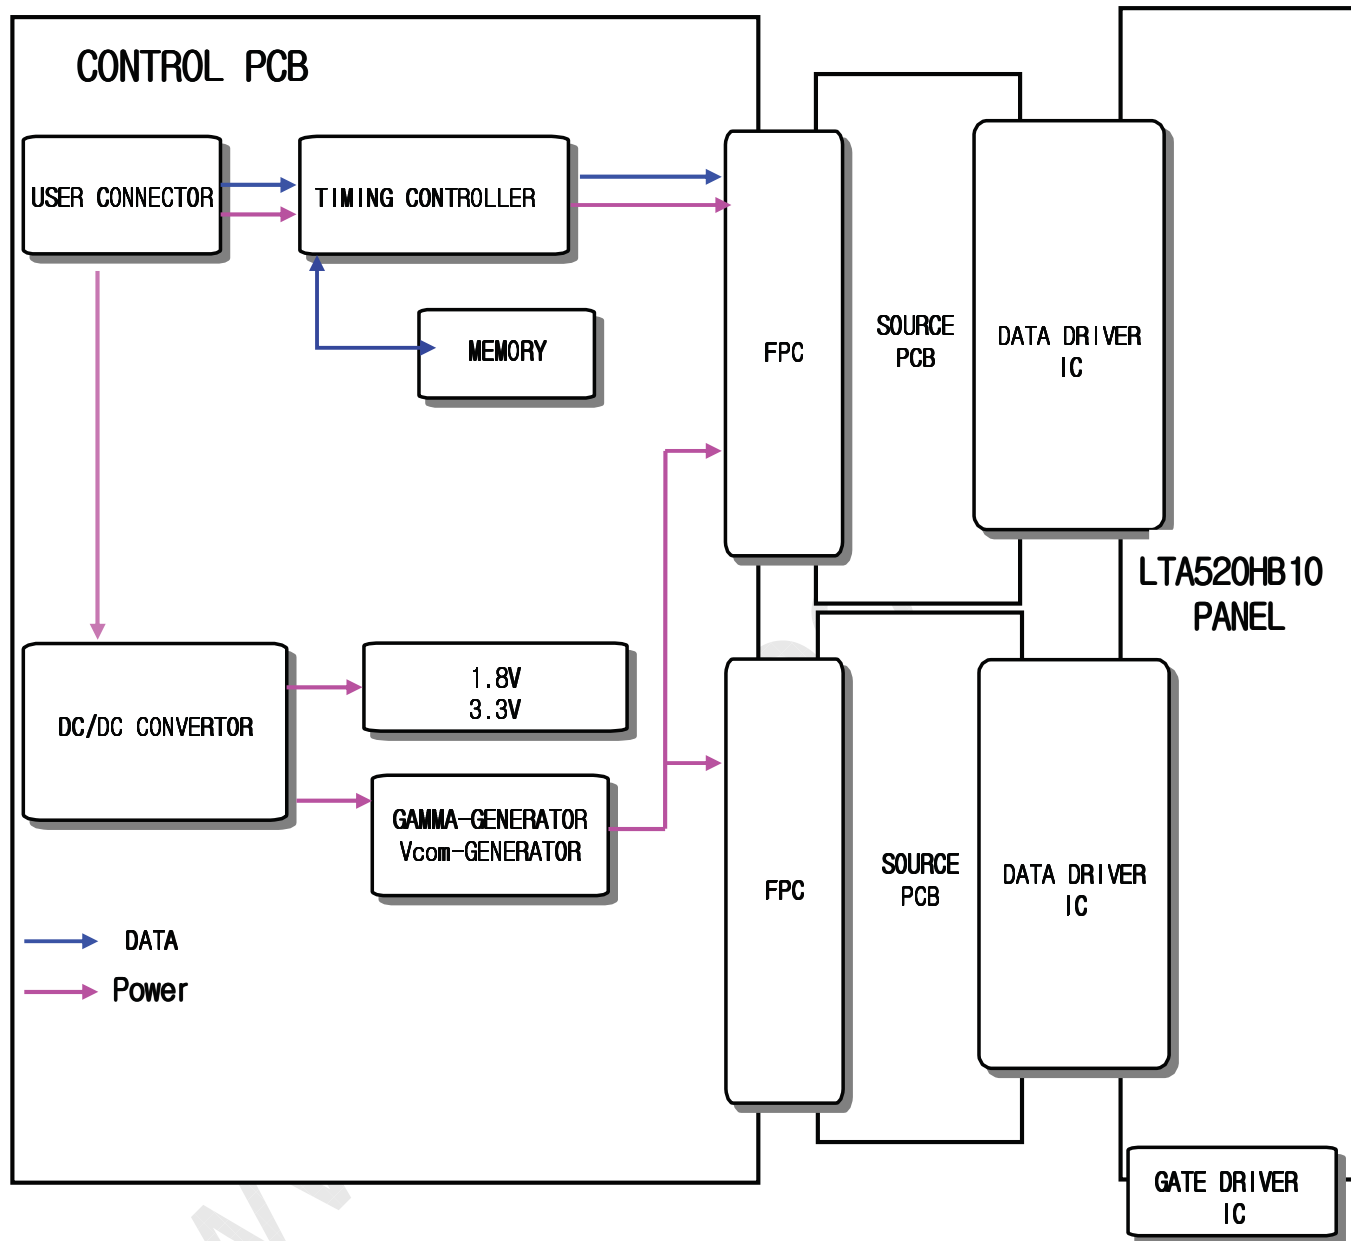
CONTROL PCB

USER CONNECTOR

TIMING CONTROLLER

MEMORY

FPC

SOURCE PCB

DATA DRIVER IC

LTA520HB10 PANEL

DC/DC CONVERTOR

1.8V
3.3V

GAMMA-GENERATOR
Vcom-GENERATOR

FPC

SOURCE PCB

DATA DRIVER IC

DATA

Power

GATE DRIVER IC